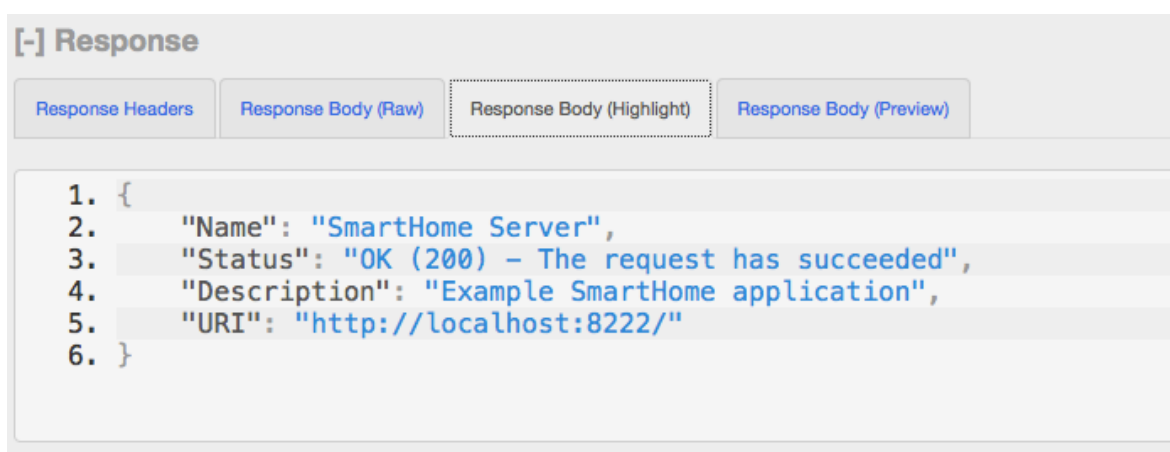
[-] Response

Response Headers | Response Body (Raw) | Response Body (Highlight) | Response Body (Preview)

1. {
2. "Name": "SmartHome Server",
3. "Status": "OK (200) - The request has succeeded",
4. "Description": "Example SmartHome application",
5. "URI": "http://localhost:8222/"
6. }